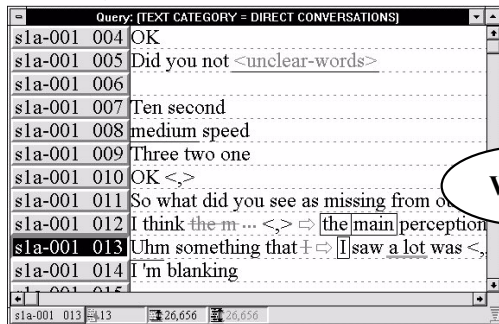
Query: [TEXT CATEGORY = DIRECT CONVERSATIONS]

| | | |
|---|---|---|
| s1a-001 | 004 | OK |
| s1a-001 | 005 | Did you not <unclear-words> |
| s1a-001 | 006 | |
| s1a-001 | 007 | Ten second |
| s1a-001 | 008 | medium speed |
| s1a-001 | 009 | Three two one |
| s1a-001 | 010 | OK <,> |
| s1a-001 | 011 | So what did you see as missing from o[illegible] |
| s1a-001 | 012 | I think the m ... <,> ⇨ the main perception |
| s1a-001 | 013 | Uhm something that I ⇨ I saw a lot was <, |
| s1a-001 | 014 | I 'm blanking |
| s1a-001 | 015 | |

V

s1a-001 013 13 26,656 26,656